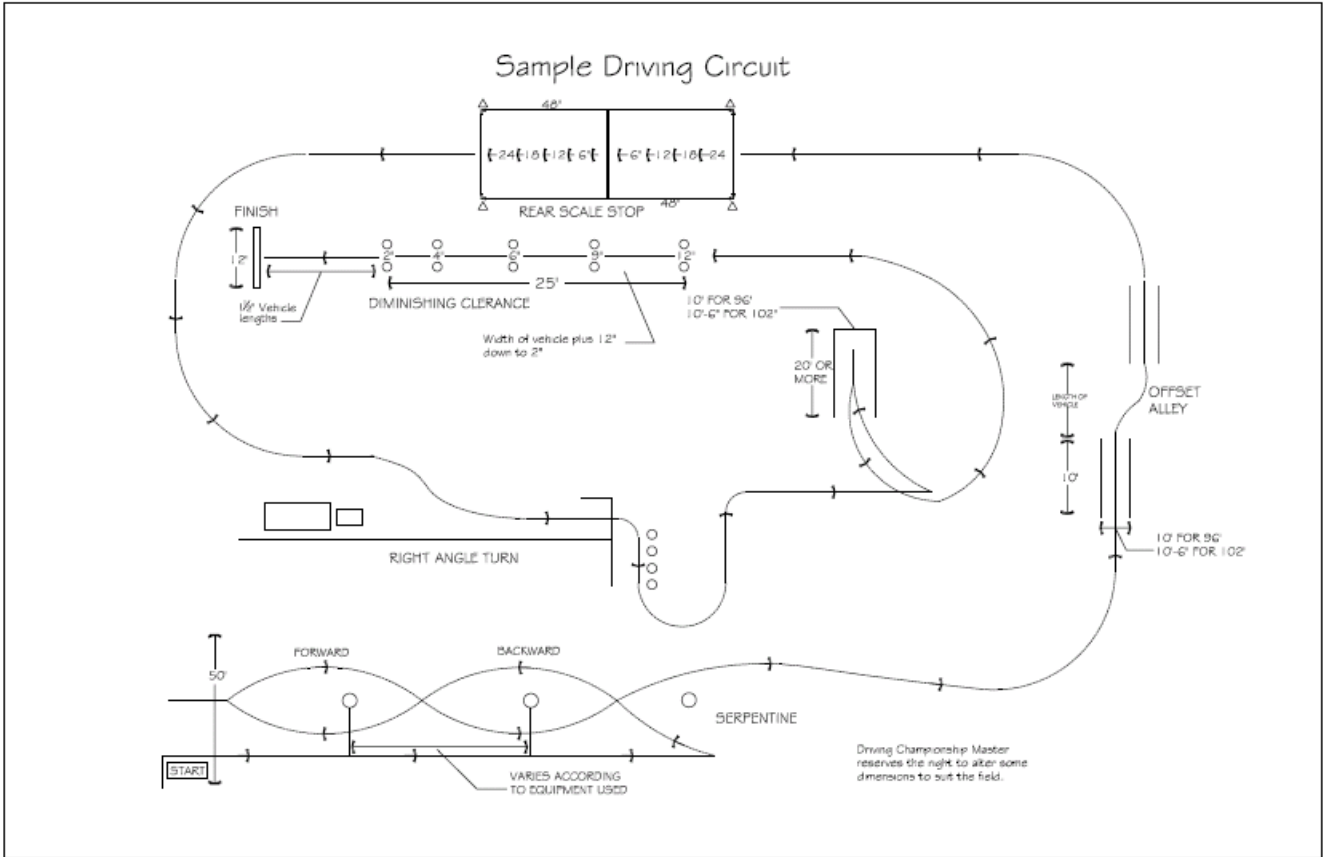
Sample Driving Circuit

48'

24 18 12 6" 6" 12 18 24

48"

REAR SCALE STOP

FINISH

12'

2" 4" 6" 9" 12"

25'

1½ Vehicle lengths

DIMINISHING CLEARANCE

Width of vehicle plus 12" down to 2"

10' FOR 96'
10'-6" FOR 102"

20' OR MORE

LENGTH OF VEHICLE

10'

OFFSET ALLEY

10' FOR 96'
10'-6" FOR 102'

RIGHT ANGLE TURN

50'

FORWARD

BACKWARD

SERPENTINE

START

VARIES ACCORDING TO EQUIPMENT USED

Driving Championship Master reserves the right to alter some dimensions to suit the field.